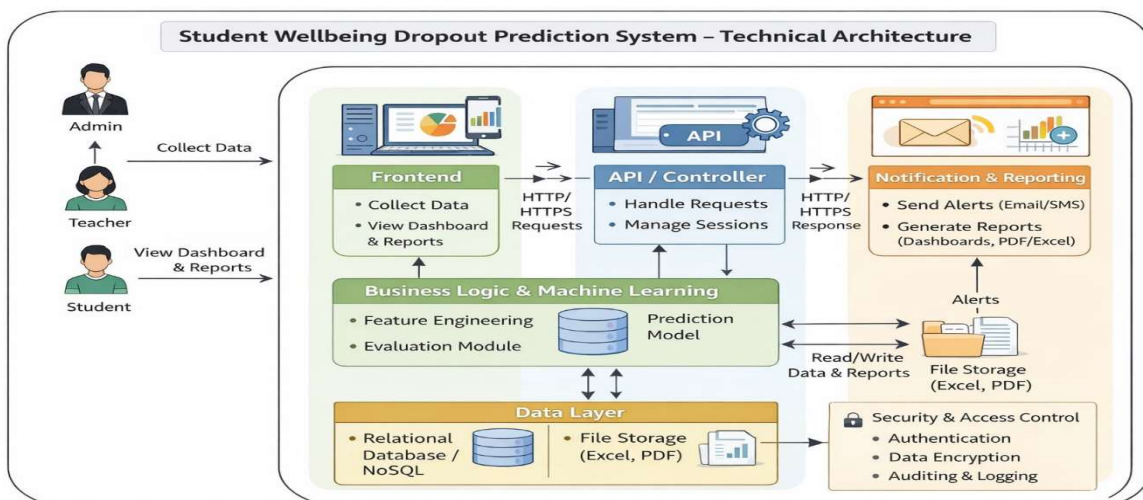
Student Wellbeing Dropout Prediction System – Technical Architecture

Admin

Collect Data

Teacher

View Dashboard & Reports

Student

API

Frontend
• Collect Data
• View Dashboard & Reports

HTTP/ HTTPS Requests

API / Controller
• Handle Requests
• Manage Sessions

HTTP/ HTTPS Response

Notification & Reporting
• Send Alerts (Email/SMS)
• Generate Reports (Dashboards, PDF/Excel)

Business Logic & Machine Learning
• Feature Engineering
• Evaluation Module
Prediction Model

Alerts

Read/Write Data & Reports

File Storage (Excel, PDF)

Data Layer
• Relational Database / NoSQL
• File Storage (Excel, PDF)

Security & Access Control
• Authentication
• Data Encryption
• Auditing & Logging